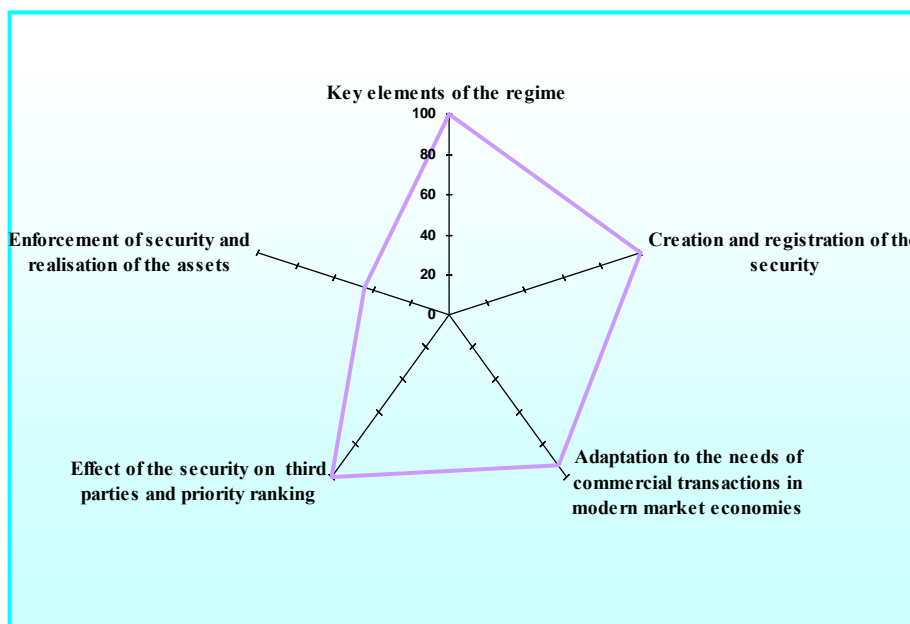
Key elements of the regime

100

80

60

40

20

0

Creation and registration of the security

Adaptation to the needs of commercial transactions in modern market economies

Effect of the security on third parties and priority ranking

Enforcement of security and realisation of the assets